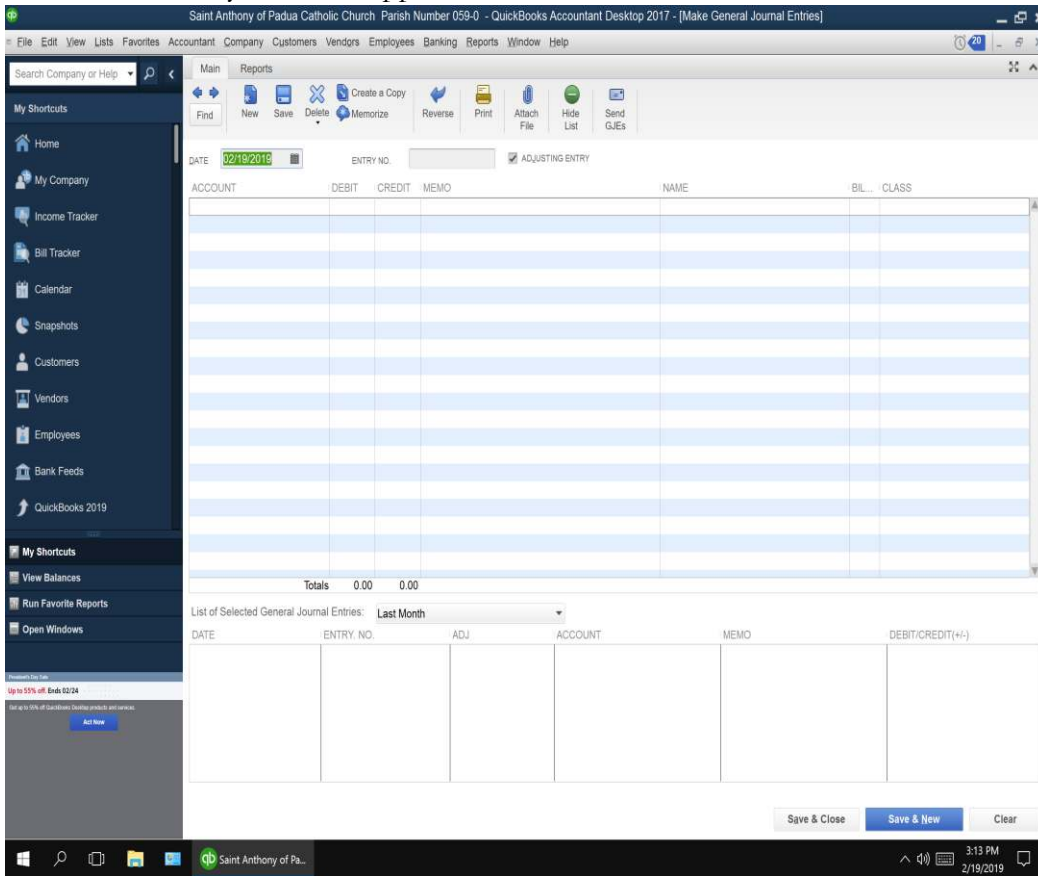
Saint Anthony of Padua Catholic Church Parish Number 059-0 - QuickBooks Accountant Desktop 2017 - [Make General Journal Entries]

File Edit View Lists Favorites Accountant Company Customers Vendors Employees Banking Reports Window Help

20

Search Company or Help

My Shortcuts

Home

My Company

Income Tracker

Bill Tracker

Calendar

Snapshots

Customers

Vendors

Employees

Bank Feeds

QuickBooks 2019

My Shortcuts

View Balances

Run Favorite Reports

Open Windows

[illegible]

Up to 55% off. Ends 02/24

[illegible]

Act Now

Main Reports

Find New Save Delete Create a Copy Memorize Reverse Print Attach File Hide List Send GJEs

DATE 02/19/2019 ENTRY NO. ADJUSTING ENTRY

| ACCOUNT | DEBIT | CREDIT | MEMO | NAME | BIL... | CLASS |
|---|---|---|---|---|---|---|
| | | | | | | |
| Totals | 0.00 | 0.00 | | | | |

List of Selected General Journal Entries: Last Month

| DATE | ENTRY NO. | ADJ | ACCOUNT | MEMO | DEBIT/CREDIT(+/-) |
|---|---|---|---|---|---|
| | | | | | |

Save & Close Save & New Clear

Saint Anthony of Pa...

3:13 PM 2/19/2019